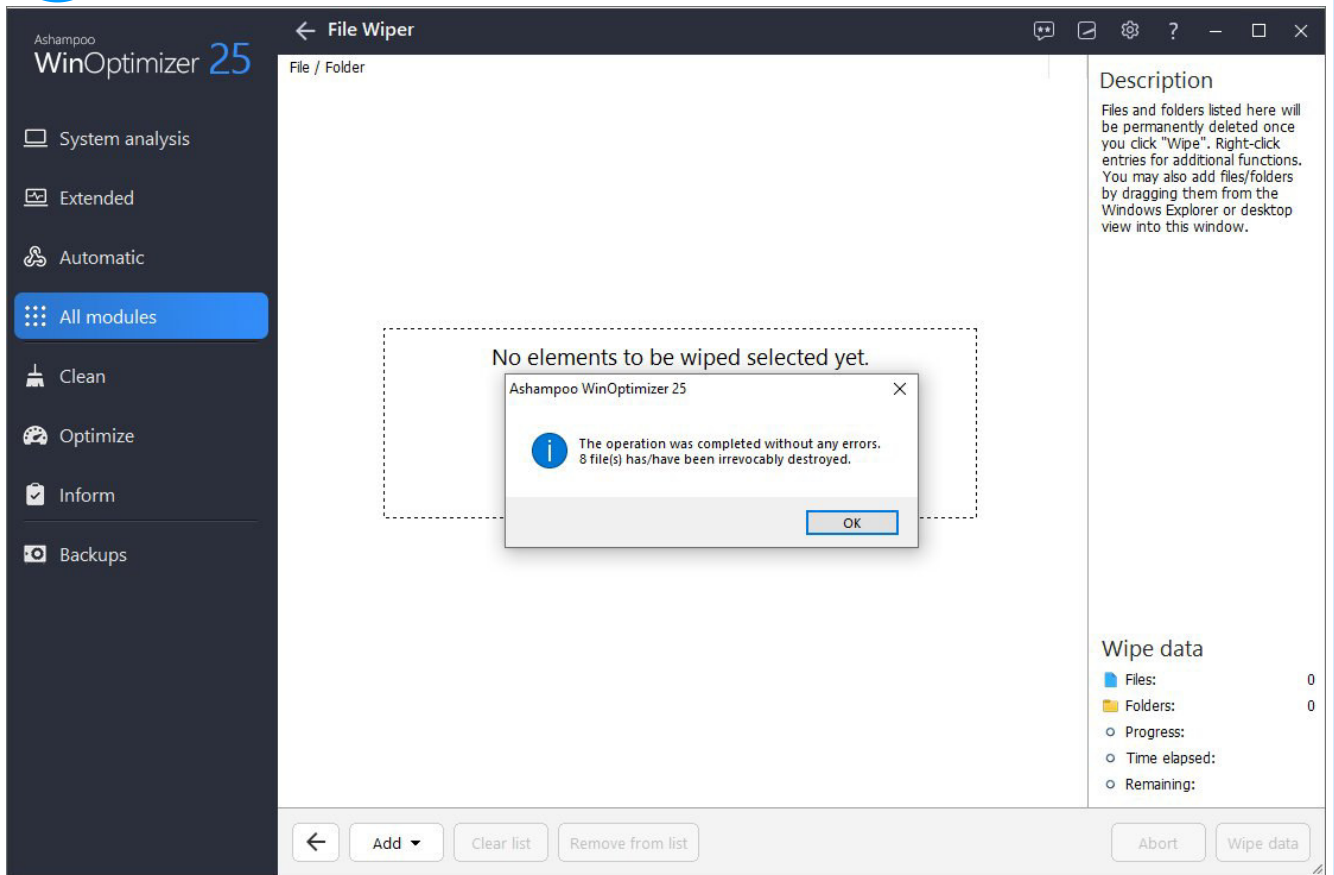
Ashampoo
WinOptimizer 25

System analysis
Extended
Automatic
All modules
Clean
Optimize
Inform
Backups

← File Wiper

? – □ ×

File / Folder

No elements to be wiped selected yet.

Ashampoo WinOptimizer 25 ×

The operation was completed without any errors.
8 file(s) has/have been irrevocably destroyed.

OK

Description

Files and folders listed here will be permanently deleted once you click "Wipe". Right-click entries for additional functions. You may also add files/folders by dragging them from the Windows Explorer or desktop view into this window.

Wipe data

| | |
|---|---|
| Files: | 0 |
| Folders: | 0 |
| Progress: | |
| Time elapsed: | |
| Remaining: | |

←  Add ▾  Clear list  Remove from list  Abort  Wipe data